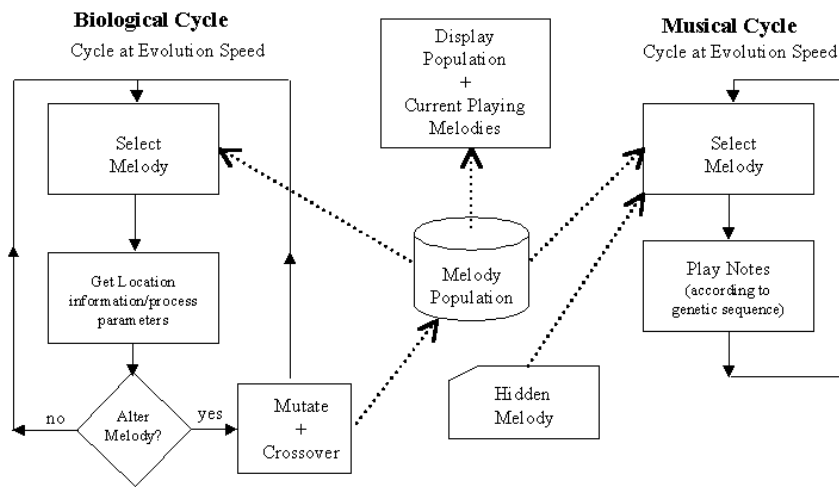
Biological Cycle

Cycle at Evolution Speed

Display Population + Current Playing Melodies

Musical Cycle

Cycle at Evolution Speed

Select Melody

Select Melody

Get Location information/process parameters

Melody Population

Play Notes (according to genetic sequence)

Alter Melody?

no

yes

Mutate + Crossover

Hidden Melody